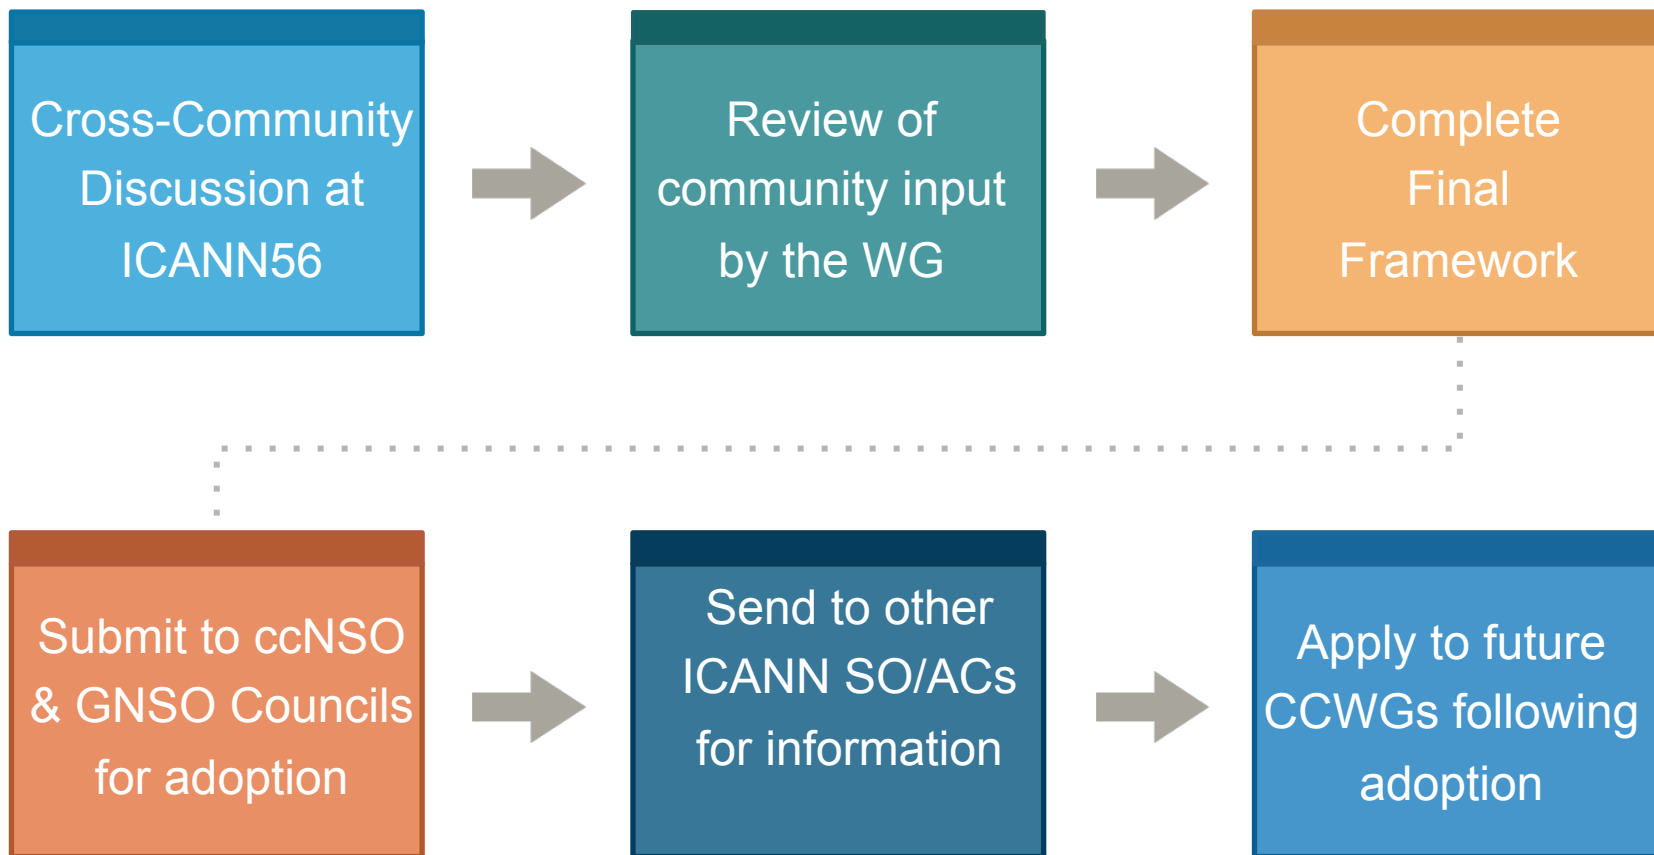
Cross-Community Discussion at ICANN56

Review of community input by the WG

Complete Final Framework

Submit to ccNSO & GNSO Councils for adoption

Send to other ICANN SO/ACs for information

Apply to future CCWGs following adoption